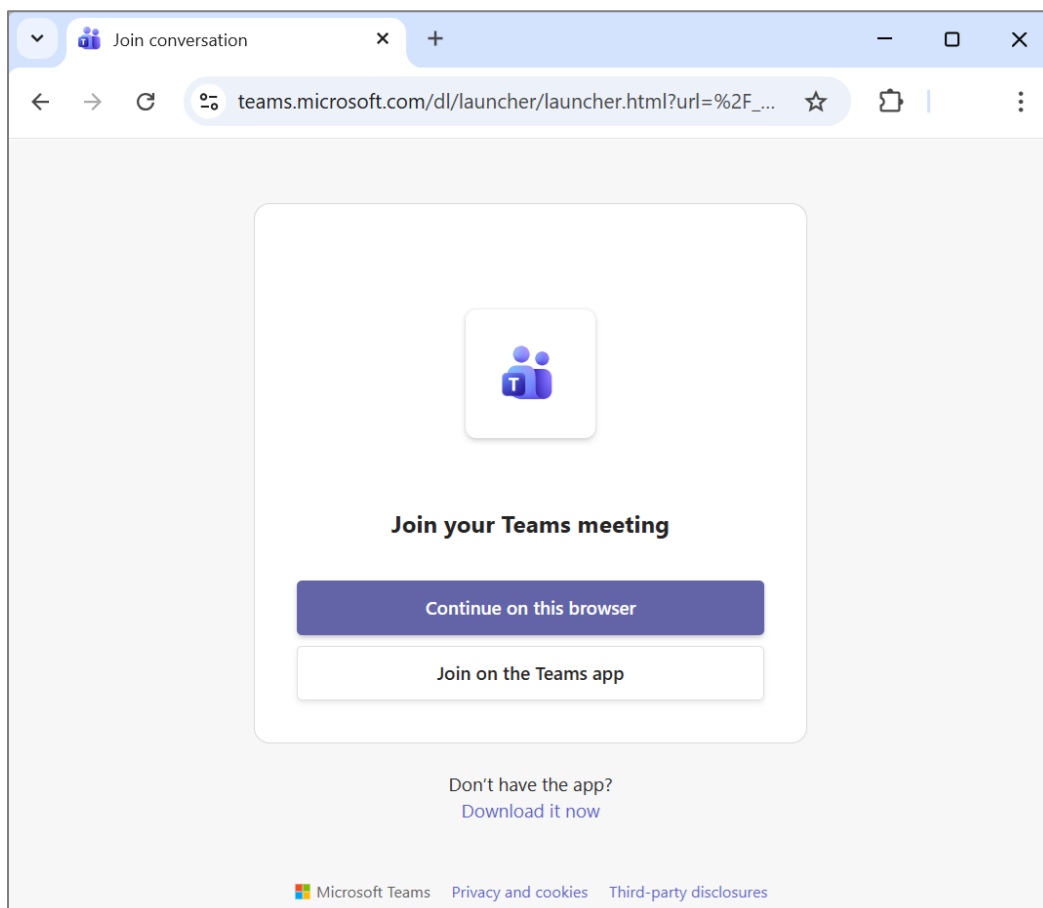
Join conversation

teams.microsoft.com/dl/launcher/launcher.html?url=%2F_...

T

Join your Teams meeting

Continue on this browser

Join on the Teams app

Don't have the app?
Download it now

Microsoft Teams Privacy and cookies Third-party disclosures